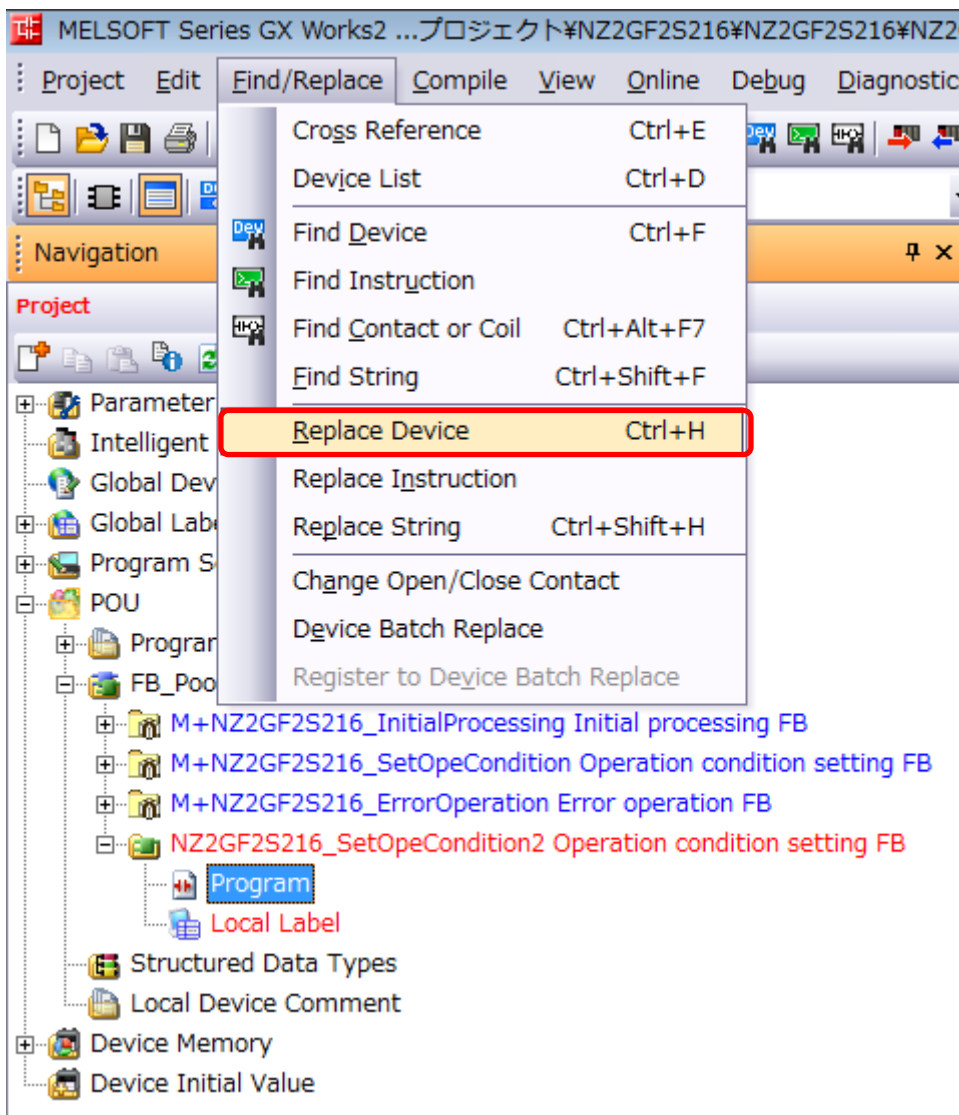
MELSOFT Series GX Works2 ...プロジェクト¥NZ2GF2S216¥NZ2GF2S216¥NZ2

Project Edit Find/Replace Compile View Online Debug Diagnostic

Navigation

Project

Parameter
Intelligent
Global Dev
Global Labe
Program S
POU
Progran
FB_Poo
M+NZ2GF2S216_InitialProcessing Initial processing FB
M+NZ2GF2S216_SetOpeCondition Operation condition setting FB
M+NZ2GF2S216_ErrorOperation Error operation FB
NZ2GF2S216_SetOpeCondition2 Operation condition setting FB
Program
Local Label
Structured Data Types
Local Device Comment
Device Memory
Device Initial Value

Cross Reference Ctrl+E
Device List Ctrl+D
Find Device Ctrl+F
Find Instruction
Find Contact or Coil Ctrl+Alt+F7
Find String Ctrl+Shift+F
Replace Device Ctrl+H
Replace Instruction
Replace String Ctrl+Shift+H
Change Open/Close Contact
Device Batch Replace
Register to Device Batch Replace